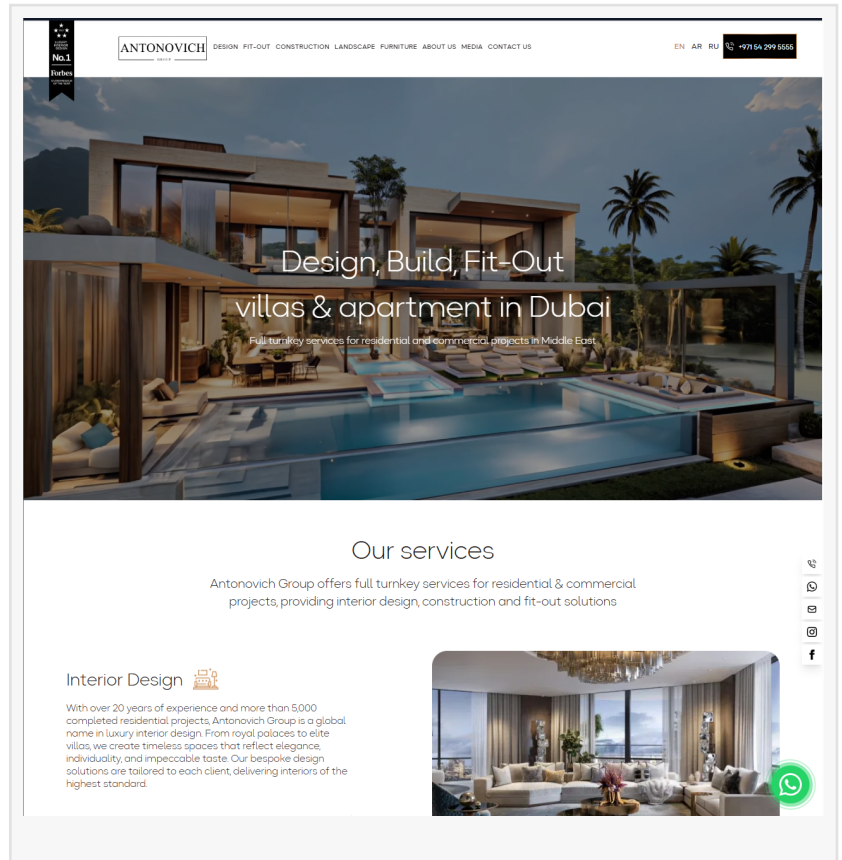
No.1
Forbes

ANTONOVICH
GROUP

DESIGN FIT-OUT CONSTRUCTION LANDSCAPE FURNITURE ABOUT US MEDIA CONTACT US

EN AR RU

+971 54 299 5555

Design, Build, Fit-Out villas & apartment in Dubai

Full turnkey services for residential and commercial projects in Middle East

Our services

Antonovich Group offers full turnkey services for residential & commercial projects, providing interior design, construction and fit-out solutions

Interior Design

With over 20 years of experience and more than 5,000 completed residential projects, Antonovich Group is a global name in luxury interior design. From royal palaces to elite villas, we create timeless spaces that reflect elegance, individuality, and impeccable taste. Our bespoke design solutions are tailored to each client, delivering interiors of the highest standard.